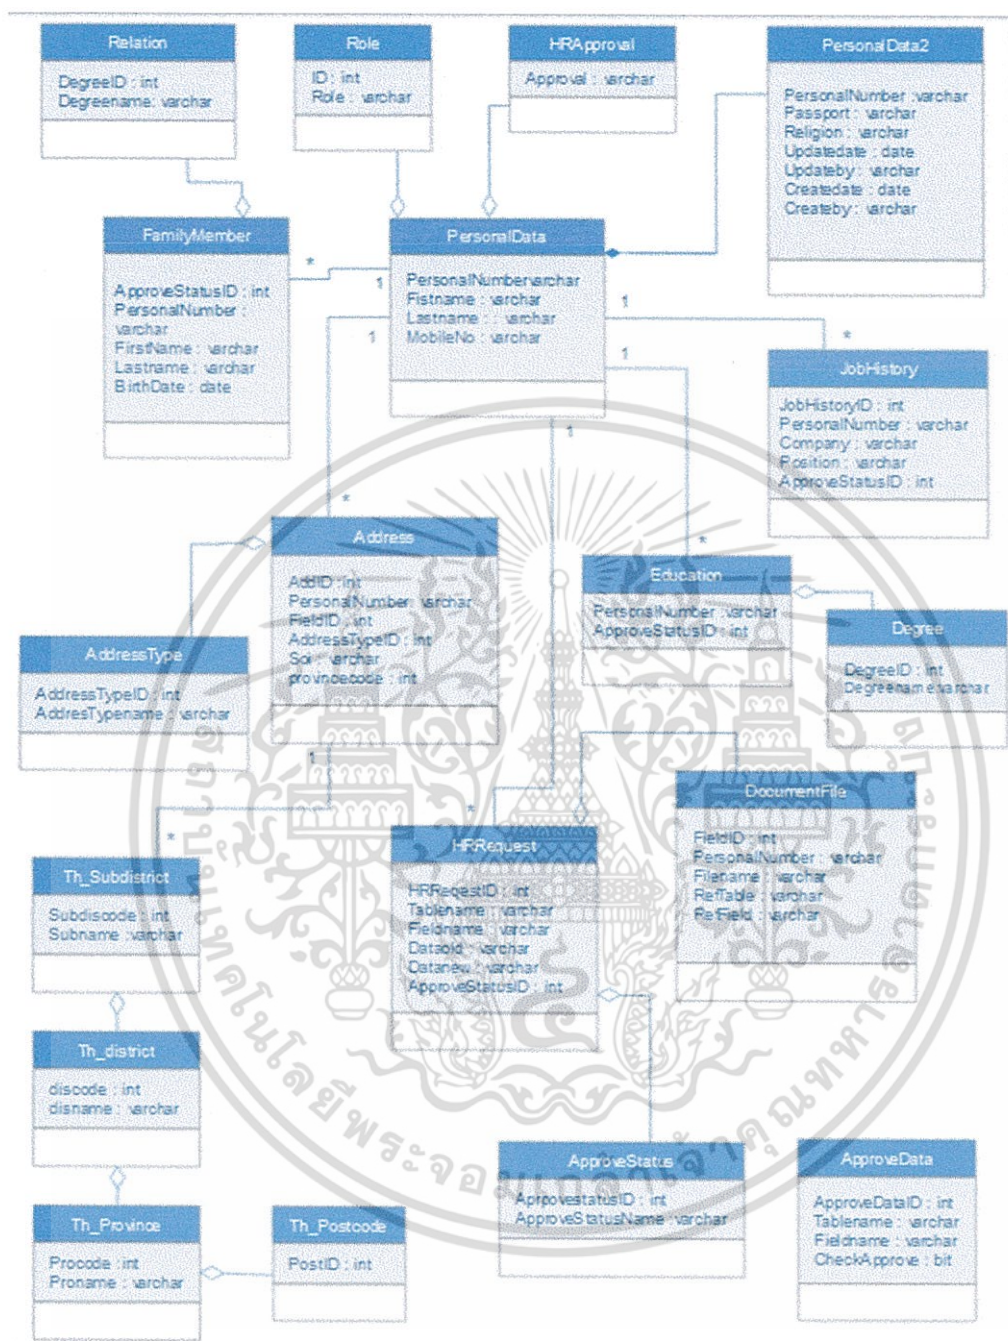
Relation
DegreeID : int
Degreename: varchar

Role
ID : int
Role : varchar

HRApproval
Approval : varchar

PersonalData2
PersonalNumber :varchar
Passport : varchar
Religion : varchar
Updatedate : date
Updateby : varchar
Createdate : date
Createby : varchar

FamilyMember
ApproveStatusID : int
PersonalNumber : varchar
FirstName : varchar
Lastname : varchar
BirthDate : date

PersonalData
PersonalNumber:varchar
Fistname : varchar
Lastname : varchar
MobileNo : varchar

JobHistory
JobHistoryID : int
PersonalNumber : varchar
Company : varchar
Position : varchar
ApproveStatusID : int

Address
AddID : int
PersonalNumber : varchar
FieldID : int
AddressTypeID : int
Soi : varchar
provincecode : int

Education
PersonalNumber : varchar
ApproveStatusID : int

Degree
DegreeID : int
Degreename : varchar

AddressType
AddressTypeID : int
AddresTypename : varchar

DocumentFile
FieldID : int
PersonalNumber : varchar
Filename : varchar
RefTable : varchar
RefField : varchar

Th_Subdistrict
Subdiscode : int
Subname : varchar

HRRequest
HRRequestID : int
Tablename : varchar
Fieldname : varchar
Dataold : varchar
Datanew : varchar
ApproveStatusID : int

Th_district
discode : int
disname : varchar

ApproveStatus
ApprovestatusID : int
ApproveStatusName : varchar

ApproveData
ApproveDataID : int
Tablename : varchar
Fieldname : varchar
CheckApprove : bit

Th_Province
Procode : int
Proname : varchar

Th_Postcode
PostID : int

*
1
1
1
1
*
*
1
*
1
*
*